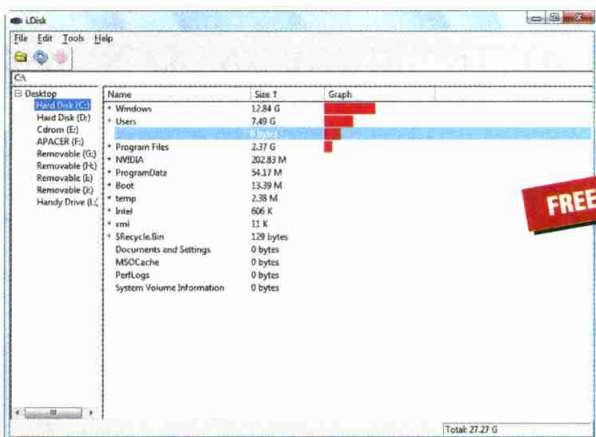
LDisk

File Edit Tools Help

C:\

Desktop
Hard Disk (C:)
Hard Disk (D:)
Cdrom (E:)
APACER (F:)
Removable (G:)
Removable (H:)
Removable (I:)
Removable (J:)
Handy Drive (L:)

| Name | Size ↑ | Graph |
|---|---|---|
| + Windows | 12.84 G | |
| + Users | 7.49 G | |
| | 0 bytes | |
| + Program Files | 2.37 G | |
| + NVIDIA | 202.83 M | |
| + ProgramData | 54.17 M | |
| + Boot | 13.39 M | |
| + temp | 2.38 M | |
| + Intel | 606 K | |
| + xmi | 11 K | |
| + $Recycle.Bin | 129 bytes | |
| Documents and Settings | 0 bytes | |
| MSOCache | 0 bytes | |
| PerfLogs | 0 bytes | |
| System Volume Information | 0 bytes | |

FREE

Total: 27.27 G